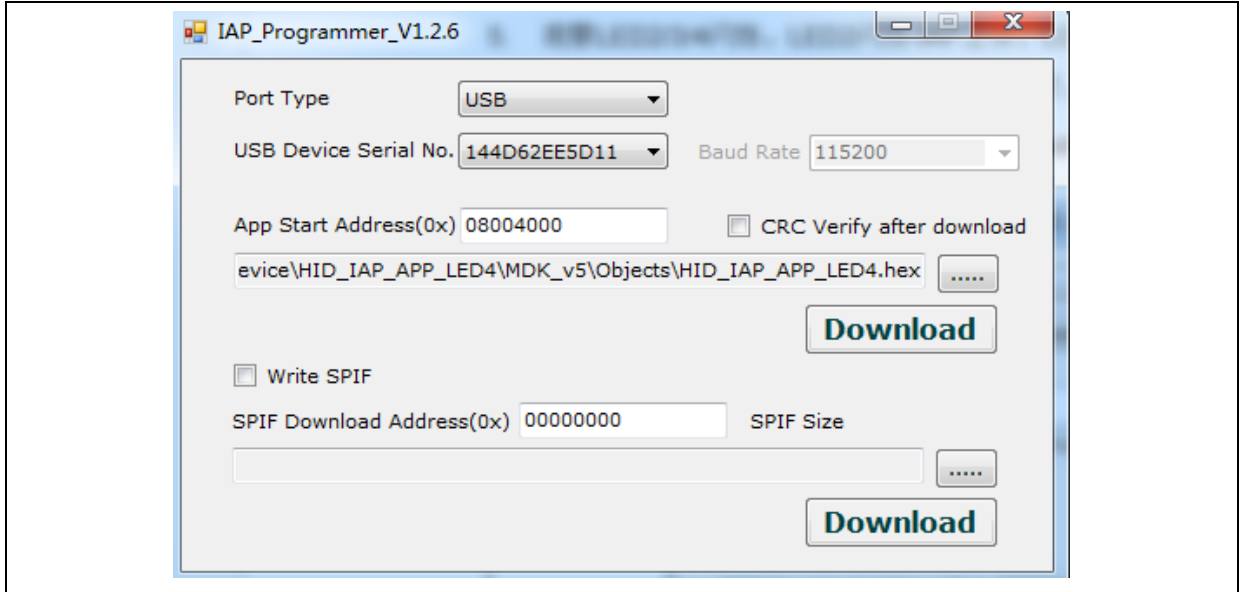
IAP_Programmer_V1.2.6

Port Type USB

USB Device Serial No. 144D62EE5D11

Baud Rate 115200

App Start Address(0x) 08004000

CRC Verify after download

evice\HID_IAP_APP_LED4\MDK_v5\Objects\HID_IAP_APP_LED4.hex

.....

Download

Write SPIF

SPIF Download Address(0x) 00000000

SPIF Size

.....

Download